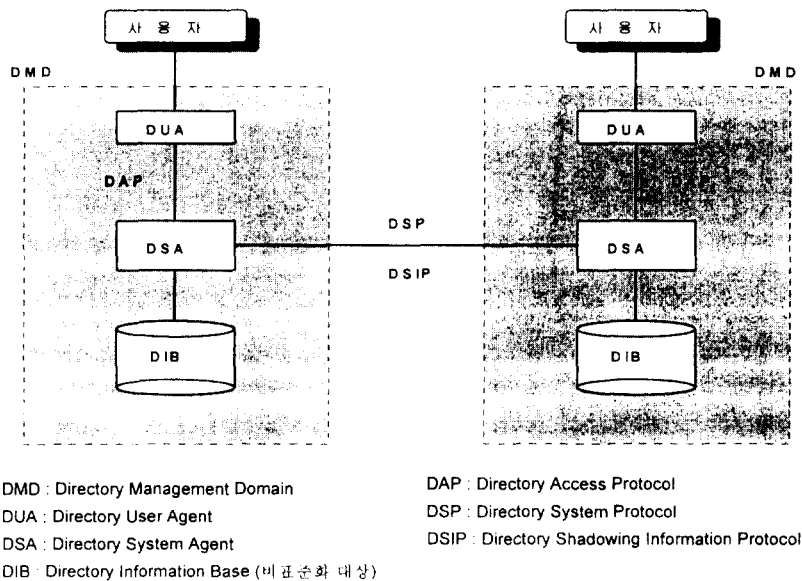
사 용 자

사 용 자

DMD

DMD

DUA

DUA

DAP

DSA

DSP

DSIP

DSA

DIB

DIB

DMD : Directory Management Domain
DUA : Directory User Agent
DSA : Directory System Agent
DIB : Directory Information Base (비표준화 대상)

DAP : Directory Access Protocol
DSP : Directory System Protocol
DSIP : Directory Shadowing Information Protocol